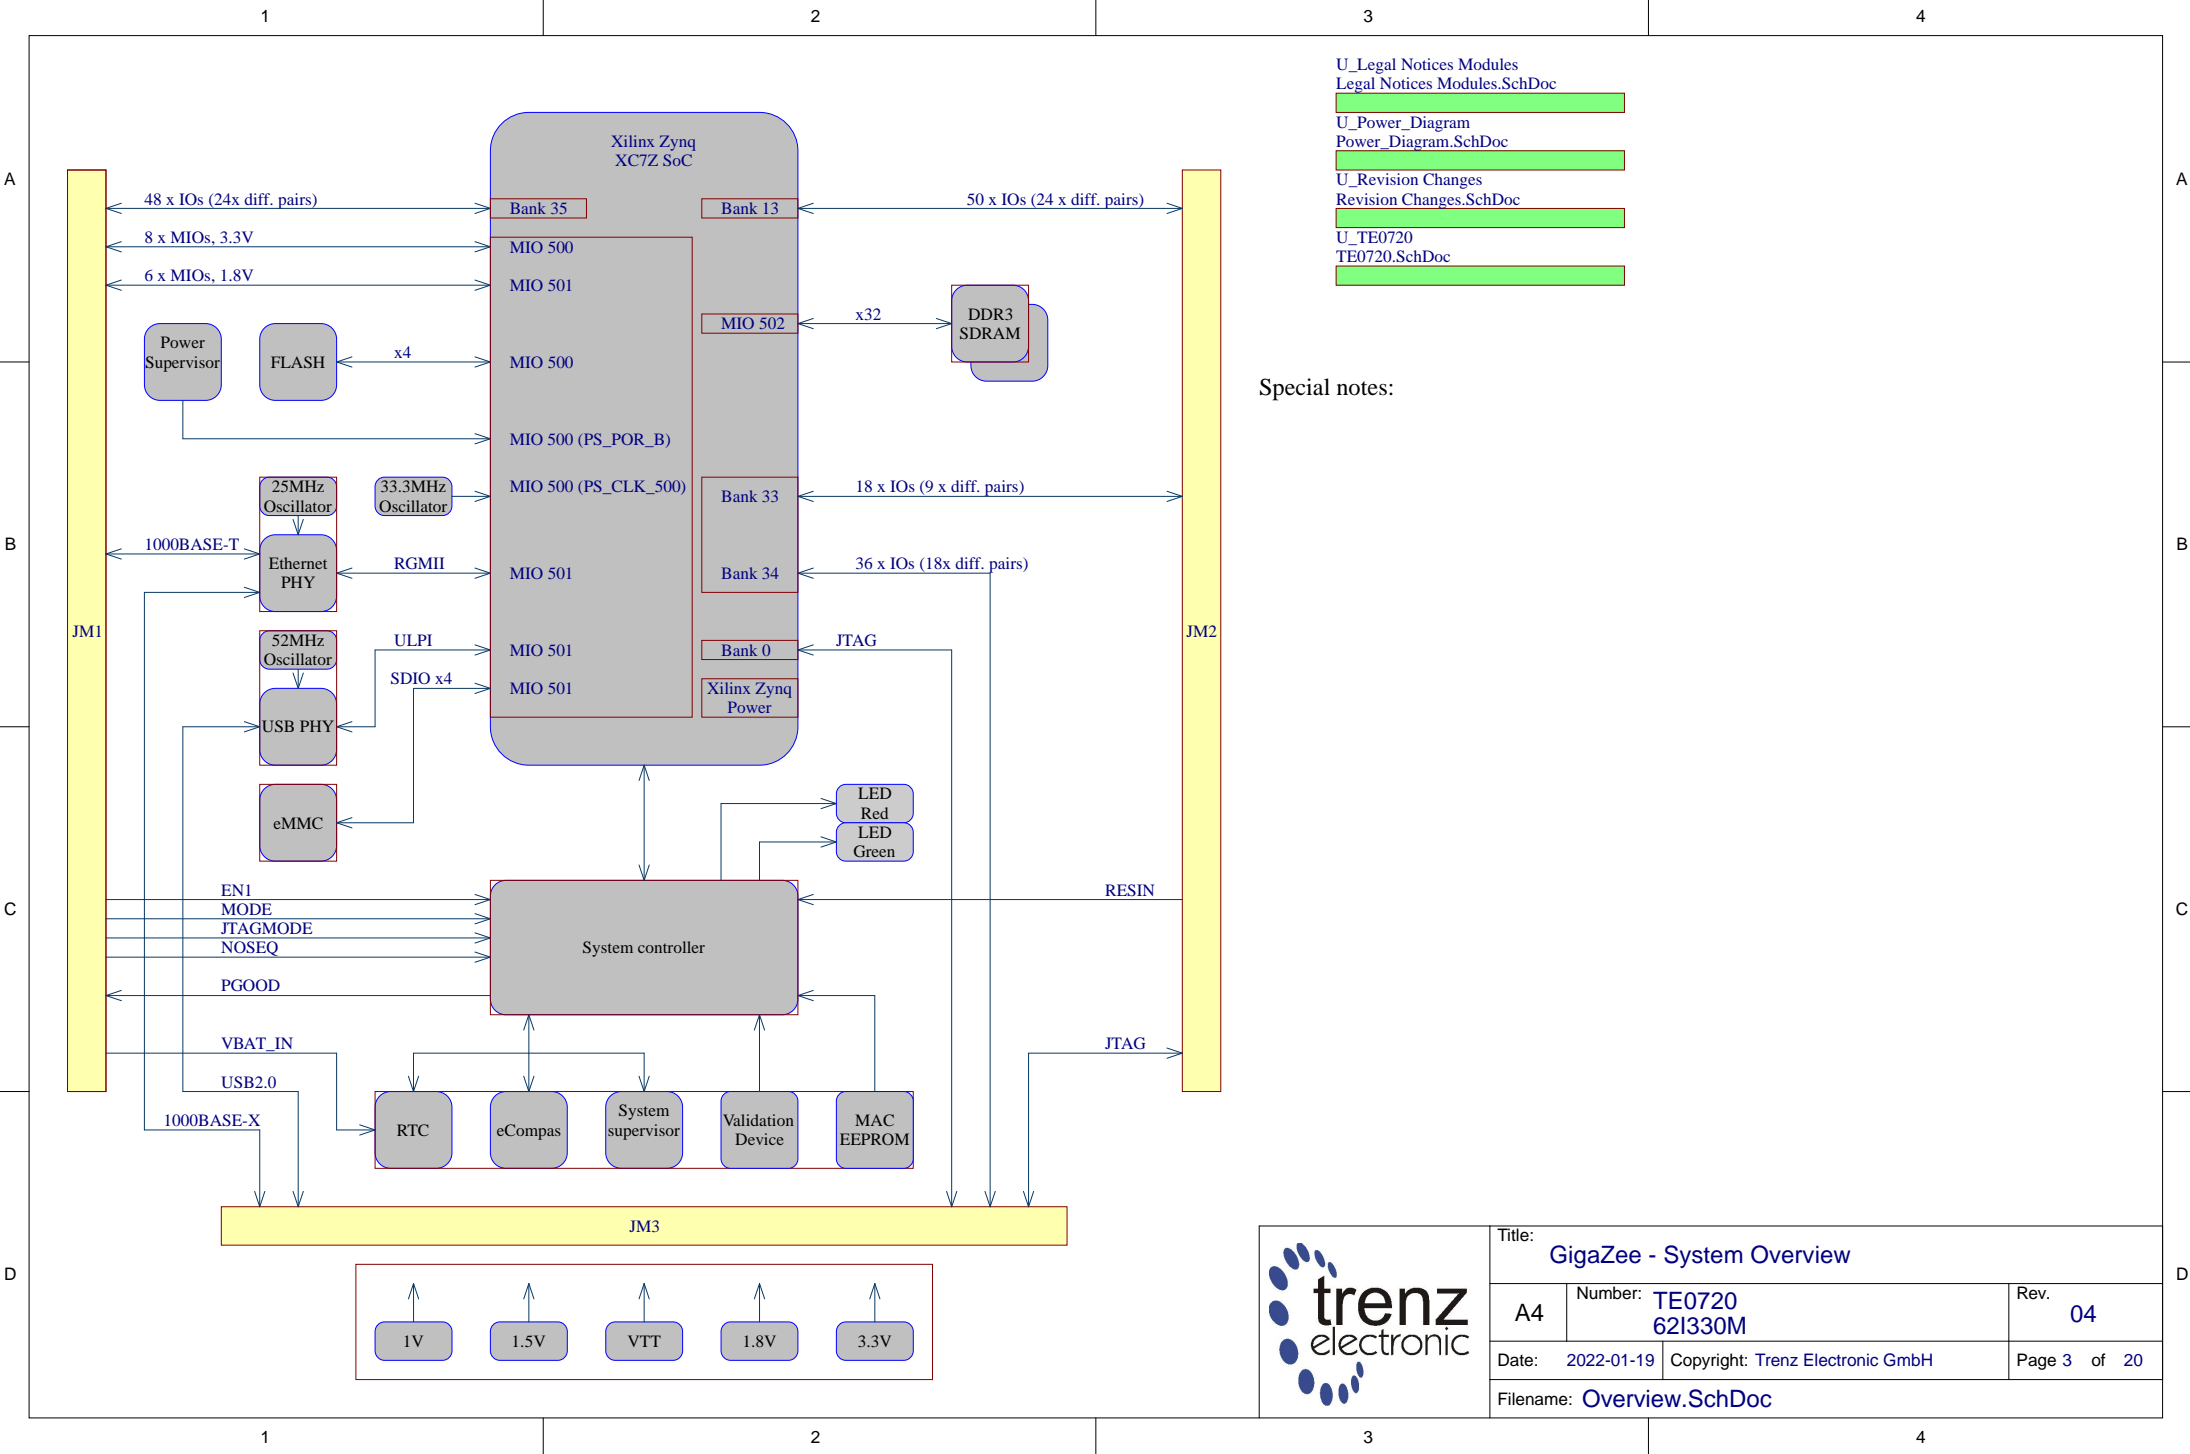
1 2 3 4

A B C D

U_Legal Notices Modules
Legal Notices Modules.SchDoc

U_Power_Diagram
Power_Diagram.SchDoc

U_Revision Changes
Revision Changes.SchDoc

U_TE0720
TE0720.SchDoc

Special notes:

Xilinx Zynq
XC7Z SoC

Bank 35
Bank 13
MIO 500
MIO 501
MIO 502
MIO 500
MIO 500 (PS_POR_B)
MIO 500 (PS_CLK_500)
Bank 33
Bank 34
MIO 501
MIO 501
Bank 0
MIO 501
Xilinx Zynq Power

48 x IOs (24x diff. pairs)
8 x MIOs, 3.3V
6 x MIOs, 1.8V
50 x IOs (24 x diff. pairs)
x32
DDR3 SDRAM
Power Supervisor
FLASH
x4
25MHz Oscillator
33.3MHz Oscillator
18 x IOs (9 x diff. pairs)
1000BASE-T
Ethernet PHY
RGMII
36 x IOs (18x diff. pairs)
JM1
JM2
52MHz Oscillator
ULPI
JTAG
SDIO x4
USB PHY
eMMC
LED Red
LED Green
EN1
MODE
JTAGMODE
NOSEQ
RESIN
System controller
PGOOD
VBAT_IN
JTAG
USB2.0
1000BASE-X
RTC
eCompas
System supervisor
Validation Device
MAC EEPROM
JM3
1V
1.5V
VTT
1.8V
3.3V

trenz electronic

Title: GigaZee - System Overview
A4
Number: TE0720
62I330M
Rev. 04
Date: 2022-01-19
Copyright: Trenz Electronic GmbH
Page 3 of 20
Filename: Overview.SchDoc